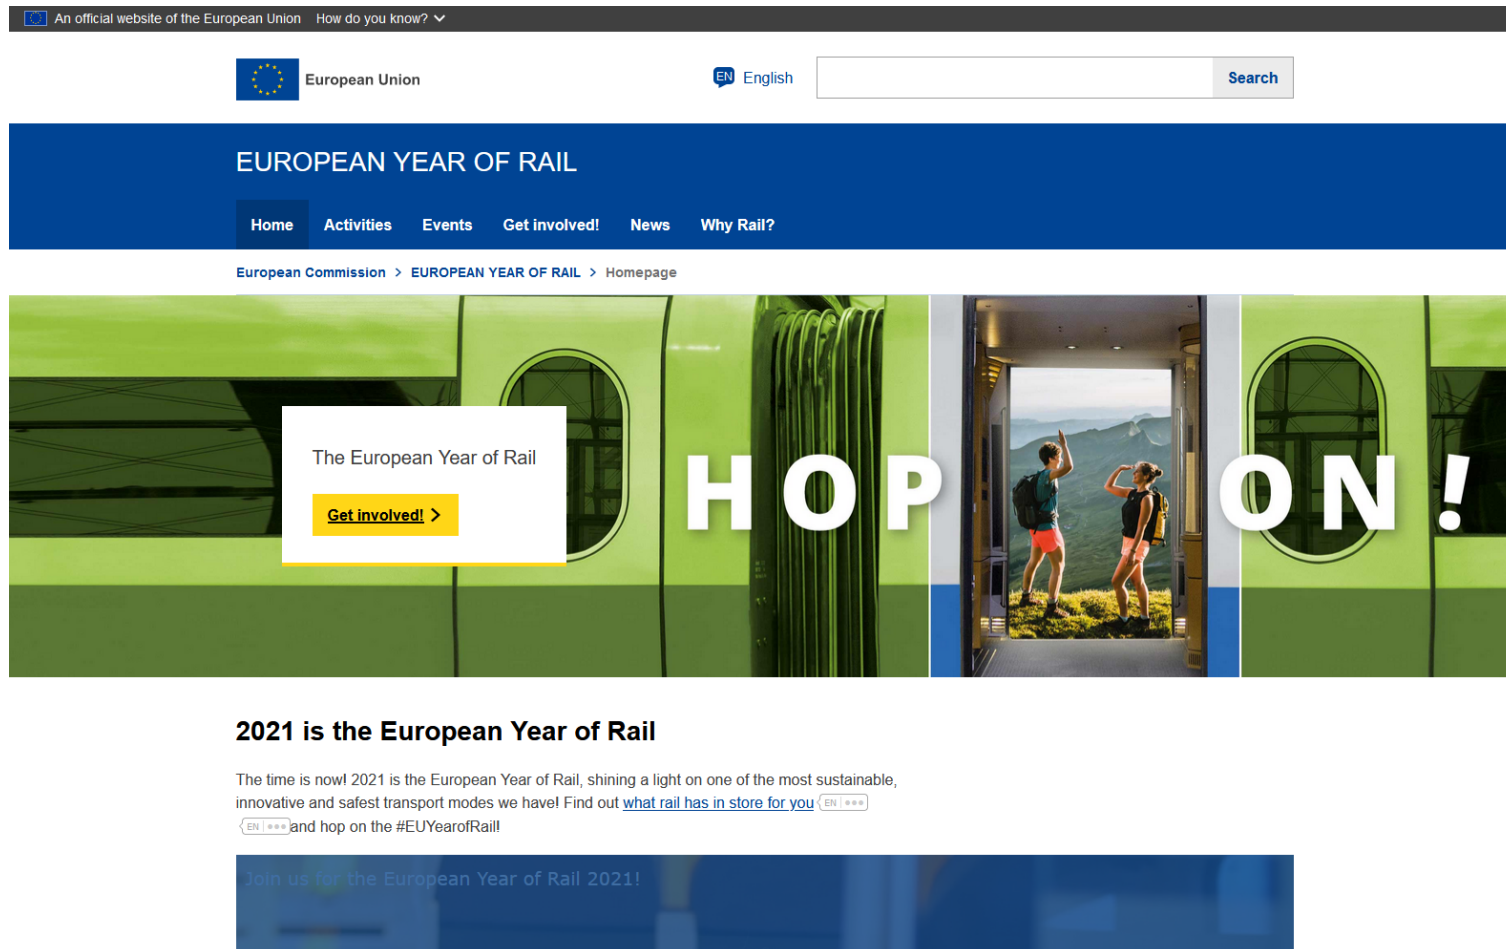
An official website of the European Union How do you know?

European Union

EN English

Search

EUROPEAN YEAR OF RAIL

Home Activities Events Get involved! News Why Rail?

European Commission > EUROPEAN YEAR OF RAIL > Homepage

The European Year of Rail

Get involved! >

HOP ON!

2021 is the European Year of Rail

The time is now! 2021 is the European Year of Rail, shining a light on one of the most sustainable, innovative and safest transport modes we have! Find out what rail has in store for you EN ••• EN ••• and hop on the #EUYearofRail!

Join us for the European Year of Rail 2021!